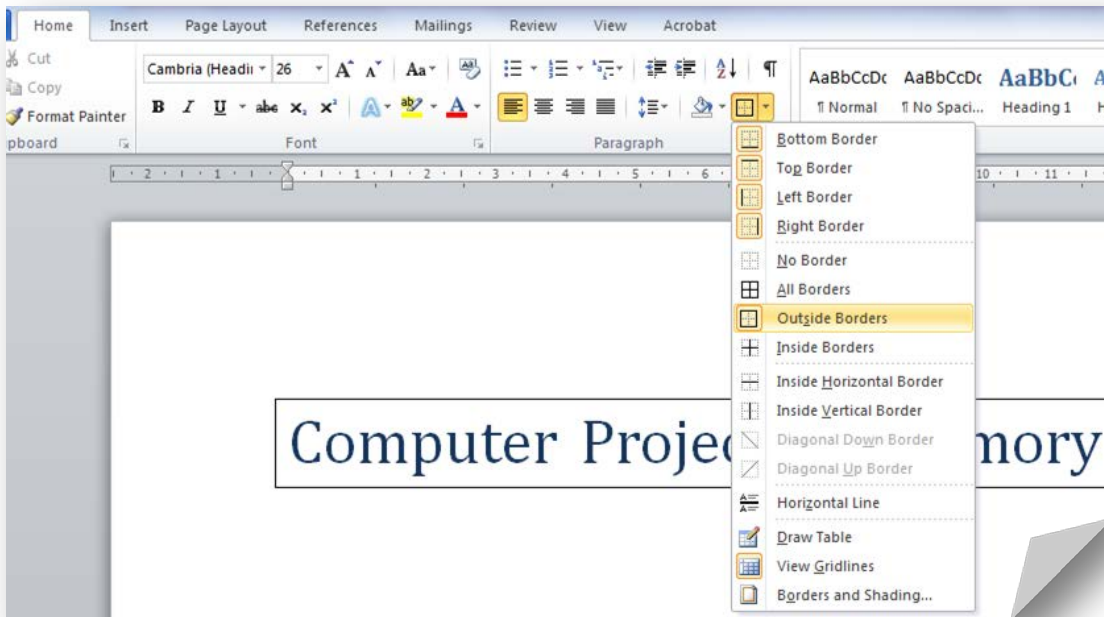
Home Insert Page Layout References Mailings Review View Acrobat

Cut
Copy
Format Painter
pboard

Cambria (Headi 26
A A Aa
B I U abe $x_2$ $x^2$ A ab A
Font

Paragraph

AaBbCcDc AaBbCcDc AaBbC A
¶ Normal ¶ No Spaci... Heading 1 H

2 1 1 2 3 4 5 6 10 11

Bottom Border
Top Border
Left Border
Right Border
No Border
All Borders
Outside Borders
Inside Borders
Inside Horizontal Border
Inside Vertical Border
Diagonal Down Border
Diagonal Up Border
Horizontal Line
Draw Table
View Gridlines
Borders and Shading...

Computer Projec mory